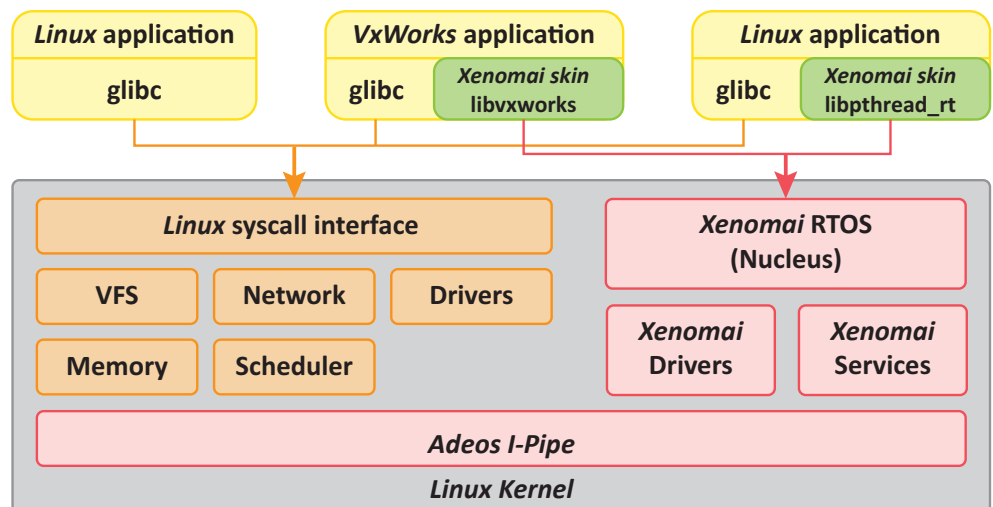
Linux application

glibc

VxWorks application

glibc

Xenomai skin
libvxworks

Linux application

glibc

Xenomai skin
libpthread_rt

Linux syscall interface

VFS

Network

Drivers

Memory

Scheduler

Xenomai RTOS
(Nucleus)

Xenomai
Drivers

Xenomai
Services

Adeos I-Pipe

Linux Kernel